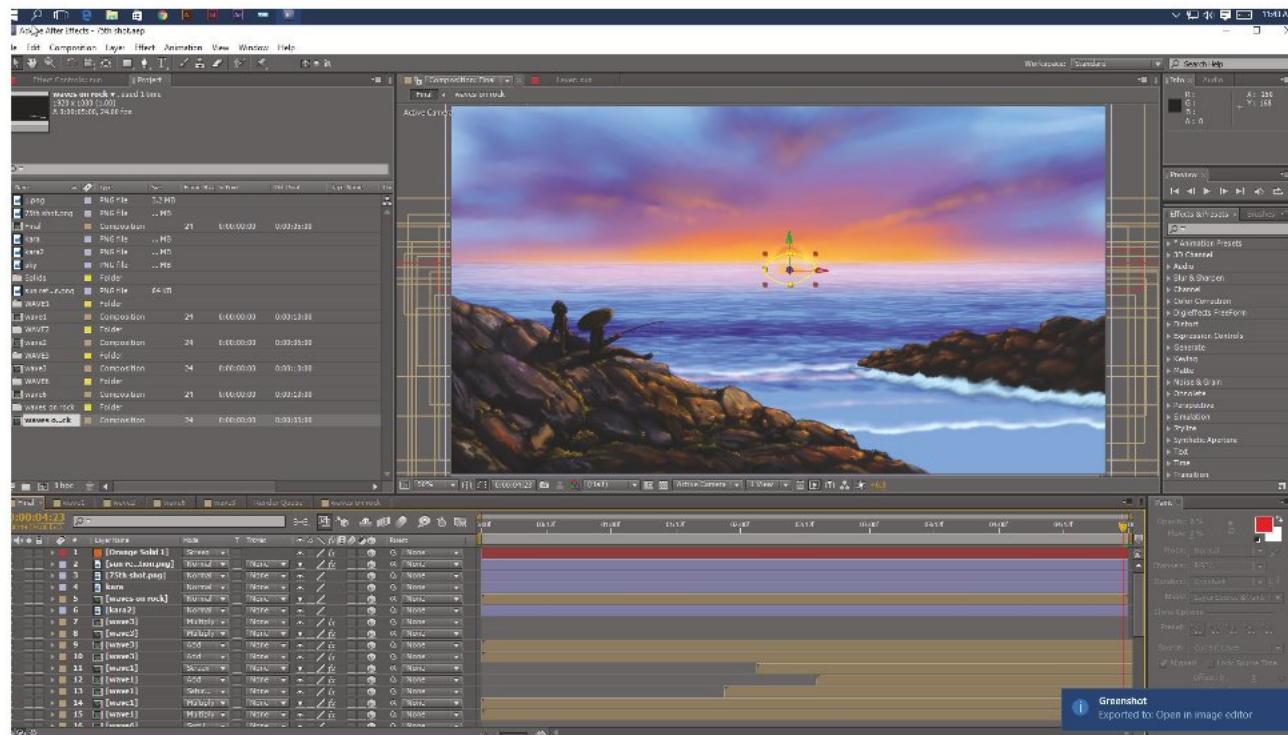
Adobe After Effects - 75th shot.aep

le Edit Composition Layer Effect Animation View Window Help

Workspace: Standard

Search Help

Effect Controls: sun
Project

waves on rock ▾, used 1 time
1920 x 1080 (1.00)
Δ 0;00;05;00, 24.00 fps

| Name | Type | Size | Frame Rate | In Point | Out Point |
|---|---|---|---|---|---|
| 1.png | PNG file | 3.2 MB | | | |
| 75th shot.png | PNG file | ... MB | | | |
| Final | Composition | | 24 | 0:00:00:00 | 0:00:25:00 |
| kara | PNG file | ... MB | | | |
| kara2 | PNG file | ... MB | | | |
| sky | PNG file | ... MB | | | |
| Solids | Folder | | | | |
| sun reflection.png | PNG file | 64 KB | | | |
| WAVE1 | Folder | | | | |
| wave1 | Composition | | 24 | 0:00:00:00 | 0:00:10:00 |
| WAVE2 | Folder | | | | |
| wave2 | Composition | | 24 | 0:00:00:00 | 0:00:05:00 |
| WAVE3 | Folder | | | | |
| wave3 | Composition | | 24 | 0:00:00:00 | 0:00:10:00 |
| WAVE4 | Folder | | | | |
| wave4 | Composition | | 24 | 0:00:00:00 | 0:00:10:00 |
| waves on rock | Folder | | | | |
| waves o...ck | Composition | | 24 | 0:00:00:00 | 0:00:05:00 |

Composition: Final
Layer: sun
Final ◂ waves on rock
Active Camera

Info
Audio
R:
G:
B:
A: 0
X: 156
Y: 168

Preview

Effects & Presets
Brushes
* Animation Presets
3D Channel
Audio
Blur & Sharpen
Channel
Color Correction
DigiEffects FreeForm
Distort
Expression Controls
Generate
Keying
Matte
Noise & Grain
Obsolete
Perspective
Simulation
Stylize
Synthetic Aperture
Text
Time
Transition

50% 0:00:04:23 (Half) Active Camera 1 View +0.0

Final wave1 wave2 wave3 wave4 Render Queue waves on rock

0:00:04:23

| # | Layer Name | Mode | T TrkMat | Parent |
|---|---|---|---|---|
| 1 | [Orange Solid 1] | Screen | | None |
| 2 | [sun re...tion.png] | Normal | None | None |
| 3 | [75th shot.png] | Normal | None | None |
| 4 | kara | Normal | None | None |
| 5 | [waves on rock] | Normal | None | None |
| 6 | [kara2] | Normal | None | None |
| 7 | [wave3] | Multiply | None | None |
| 8 | [wave2] | Multiply | None | None |
| 9 | [wave3] | Add | None | None |
| 10 | [wave3] | Add | None | None |
| 11 | [wave1] | Screen | None | None |
| 12 | [wave1] | Add | None | None |
| 13 | [wave1] | Softe... | None | None |
| 14 | [wave1] | Multiply | None | None |
| 15 | [wave1] | Multiply | None | None |

00f 00:12f 01:00f 01:12f 02:00f 02:12f 03:00f 03:12f 04:00f 04:12f

Paint
Opacity: 0 %
Flow: 0 %
Mode: Normal
Channels: RGBA
Duration: Constant
Erase: Layer Source & Paint
Clone Options
Preset:
Source: Current Layer
Aligned
Lock Source Time

Greenshot
Exported to: Open in image editor